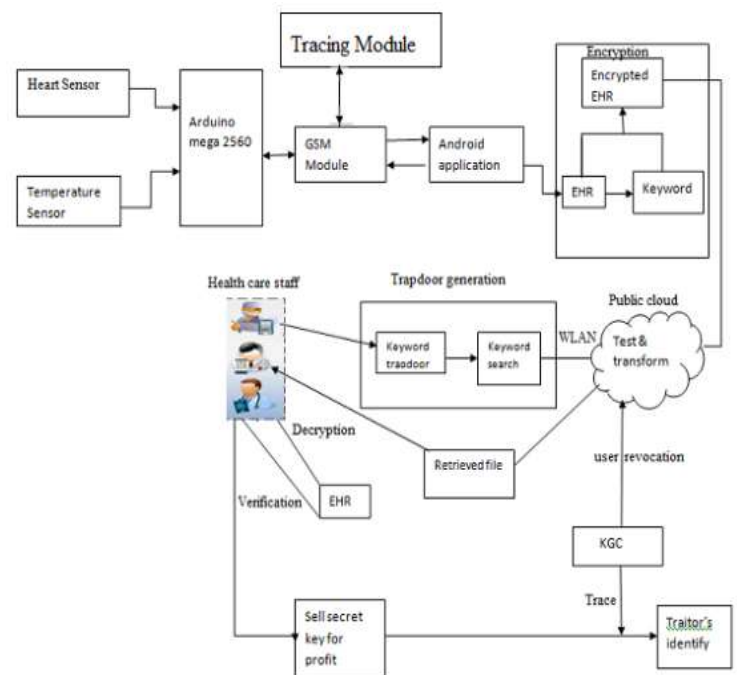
Tracing Module

Heart Sensor

Temperature Sensor

Arduino mega 2560

GSM Module

Android application

Encryption

Encrypted EHR

EHR

Keyword

Health care staff

Trapdoor generation

Public cloud

Keyword trapdoor

Keyword search

WLAN

Test & transform

Decryption

Retrieved file

user revocation

Verification

EHR

KGC

Trace

Sell secret key for profit

Traitor's identify